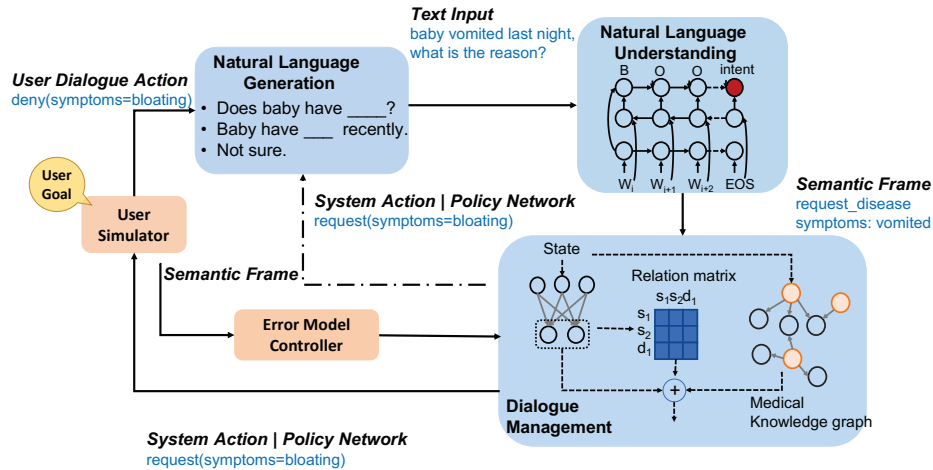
Text Input
baby vomited last night, what is the reason?

User Dialogue Action
deny(symptoms=bloating)

Natural Language Generation
• Does baby have ____?
• Baby have ___ recently.
• Not sure.

Natural Language Understanding
B O O intent
$W_i$ $W_{i+1}$ $W_{i+2}$ EOS

User Goal

User Simulator

System Action | Policy Network
request(symptoms=bloating)

Semantic Frame
request_disease
symptoms: vomited

Semantic Frame

State

Relation matrix
$s_1s_2d_1$
$s_1$
$s_2$
$d_1$

Error Model Controller

+

Dialogue Management

Medical Knowledge graph

System Action | Policy Network
request(symptoms=bloating)